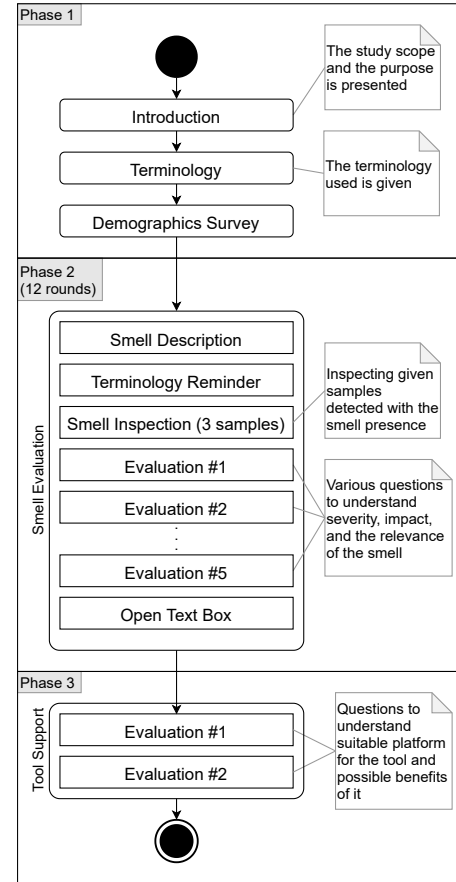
Phase 1

Introduction

The study scope and the purpose is presented

Terminology

The terminology used is given

Demographics Survey

Phase 2 (12 rounds)

Smell Evaluation

Smell Description

Terminology Reminder

Smell Inspection (3 samples)

Inspecting given samples detected with the smell presence

Evaluation #1

Evaluation #2

.
.
.

Evaluation #5

Various questions to understand severity, impact, and the relevance of the smell

Open Text Box

Phase 3

Tool Support

Evaluation #1

Evaluation #2

Questions to understand suitable platform for the tool and possible benefits of it